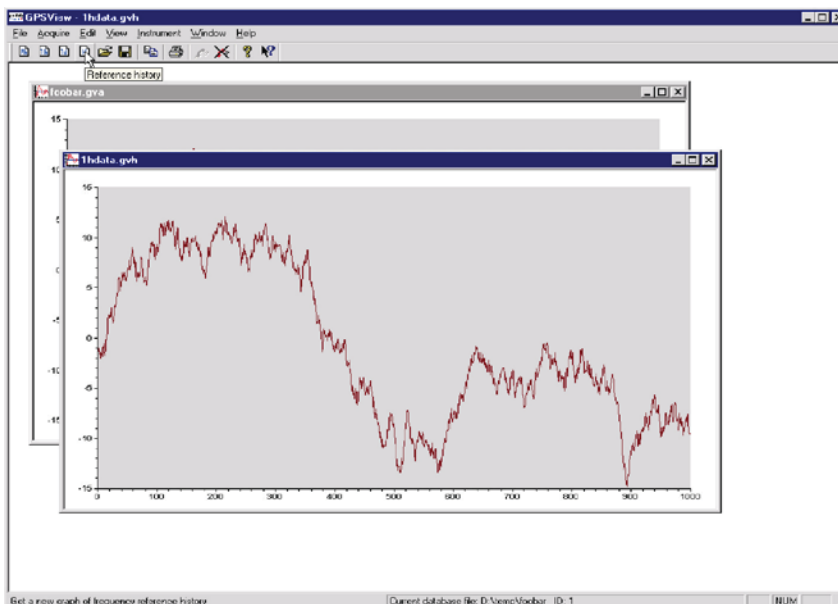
GPSView - 1hdata.gvh

File Acquire Edit View Instrument Window Help

Reference history

fcobar.gva

15
10
5
0
-5
-10
-15

1hdata.gvh

15
10
5
0
-5
-10
-15
0 100 200 300 400 500 600 700 800 900 1000

Get a new graph of frequency reference history

Current database file: D:\temp\fcobar ID: 1

NUM